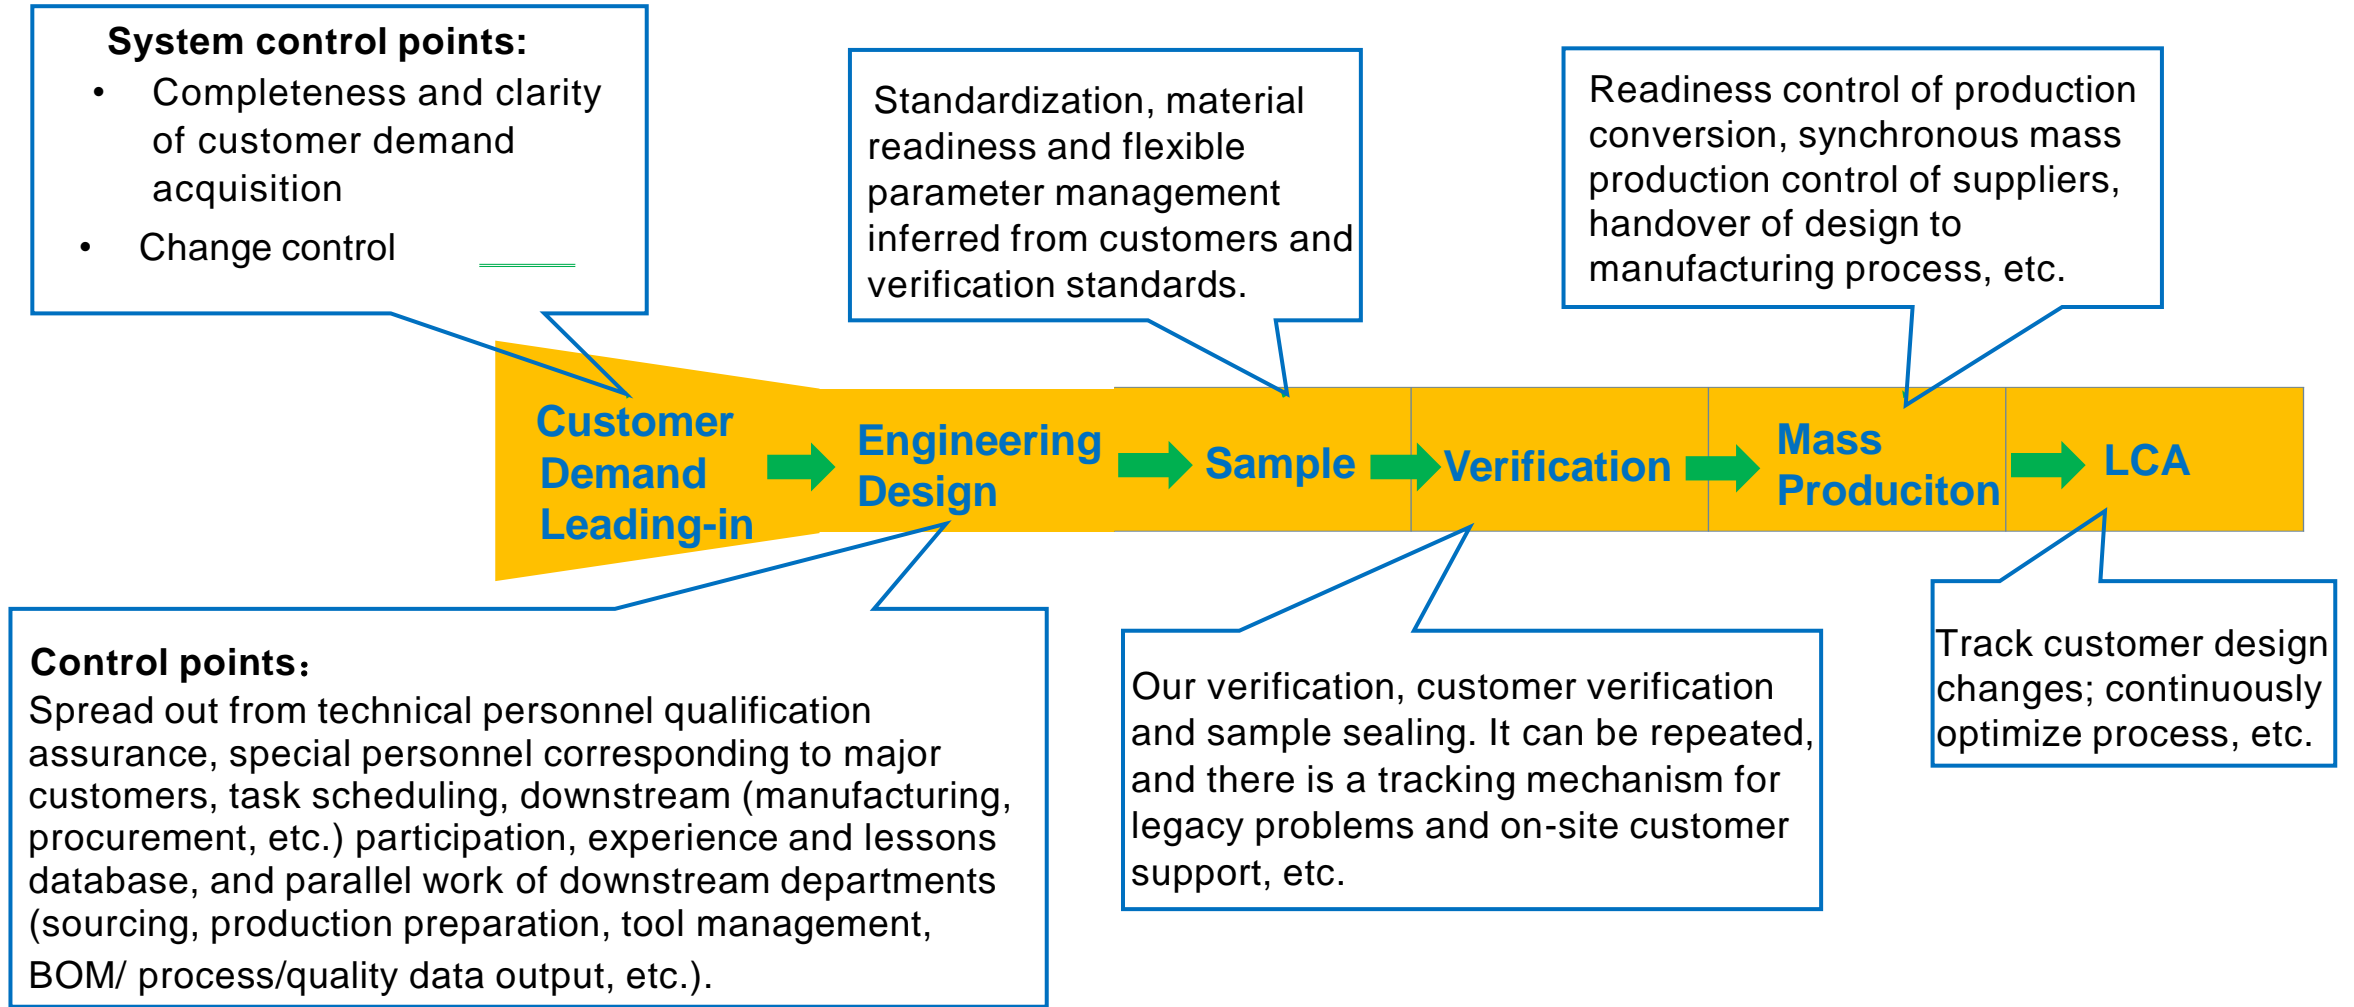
System control points:
• Completeness and clarity of customer demand acquisition
• Change control

Standardization, material readiness and flexible parameter management inferred from customers and verification standards.

Readiness control of production conversion, synchronous mass production control of suppliers, handover of design to manufacturing process, etc.

Customer Demand Leading-in

Engineering Design

Sample

Verification

Mass Produciton

LCA

Control points：
Spread out from technical personnel qualification assurance, special personnel corresponding to major customers, task scheduling, downstream (manufacturing, procurement, etc.) participation, experience and lessons database, and parallel work of downstream departments (sourcing, production preparation, tool management, BOM/ process/quality data output, etc.).

Our verification, customer verification and sample sealing. It can be repeated, and there is a tracking mechanism for legacy problems and on-site customer support, etc.

Track customer design changes; continuously optimize process, etc.